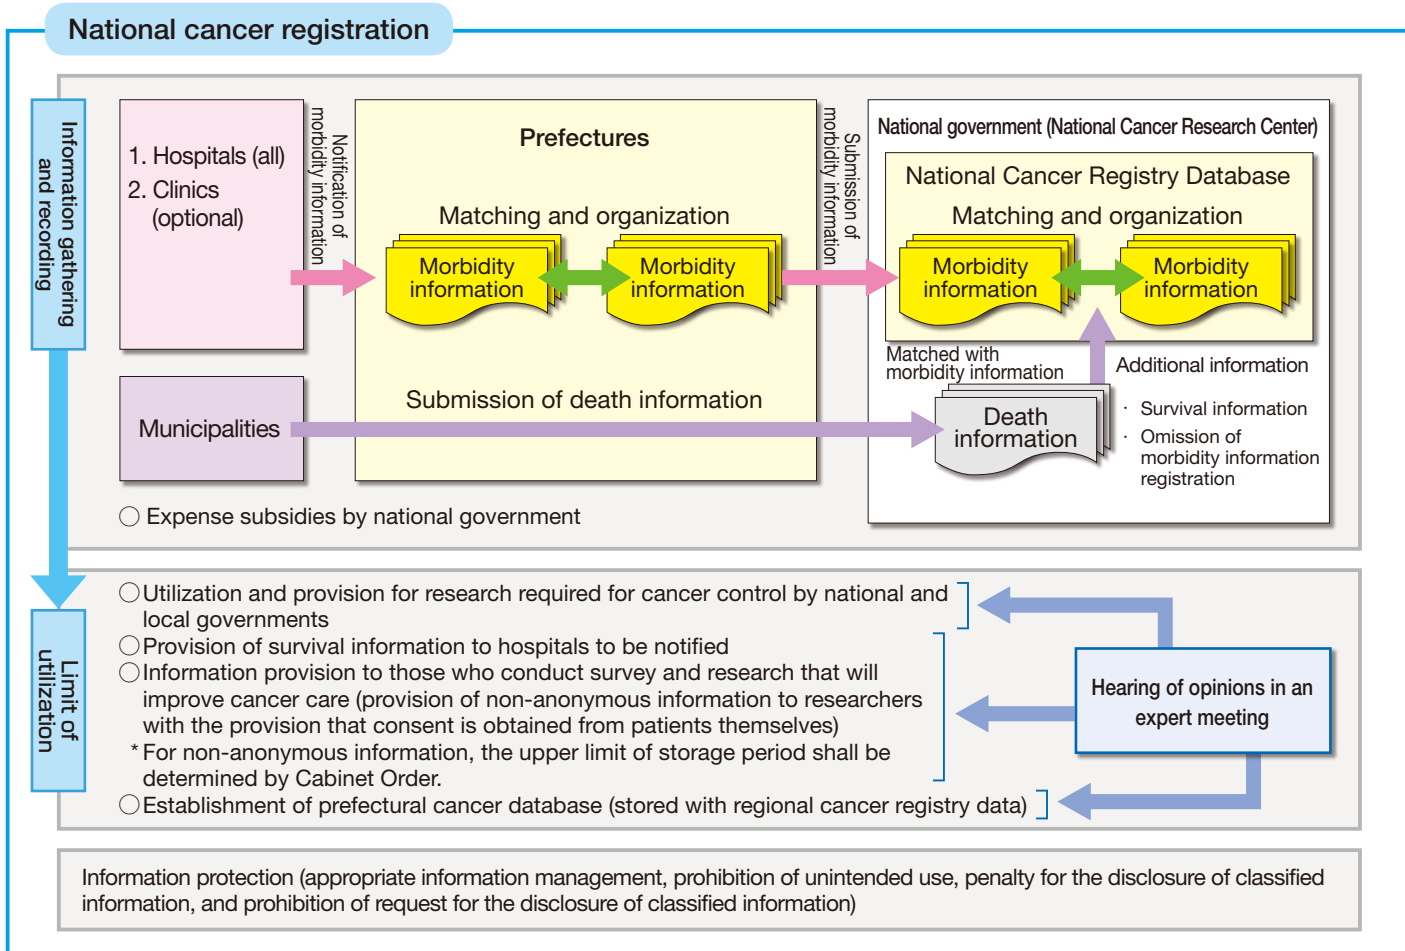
National cancer registration

Information gathering and recording

1. Hospitals (all)
2. Clinics (optional)

Notification of morbidity information

Prefectures

Matching and organization

Morbidity information

Morbidity information

Submission of morbidity information

National government (National Cancer Research Center)

National Cancer Registry Database

Matching and organization

Morbidity information

Morbidity information

Matched with morbidity information

Additional information

Municipalities

Submission of death information

Death information

· Survival information
· Omission of morbidity information registration

◯ Expense subsidies by national government

Limit of utilization

◯Utilization and provision for research required for cancer control by national and local governments
◯Provision of survival information to hospitals to be notified
◯Information provision to those who conduct survey and research that will improve cancer care (provision of non-anonymous information to researchers with the provision that consent is obtained from patients themselves)
* For non-anonymous information, the upper limit of storage period shall be determined by Cabinet Order.
◯Establishment of prefectural cancer database (stored with regional cancer registry data)

Hearing of opinions in an expert meeting

Information protection (appropriate information management, prohibition of unintended use, penalty for the disclosure of classified information, and prohibition of request for the disclosure of classified information)